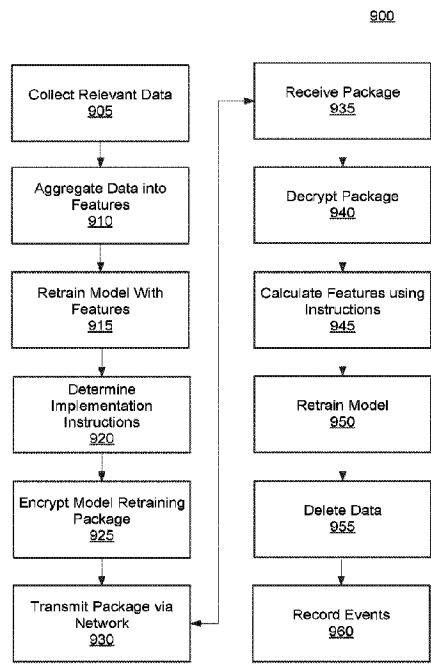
900

Collect Relevant Data
905

Aggregate Data into Features
910

Retrain Model With Features
915

Determine Implementation Instructions
920

Encrypt Model Retraining Package
925

Transmit Package via Network
930

Receive Package
935

Decrypt Package
940

Calculate Features using Instructions
945

Retrain Model
950

Delete Data
955

Record Events
960